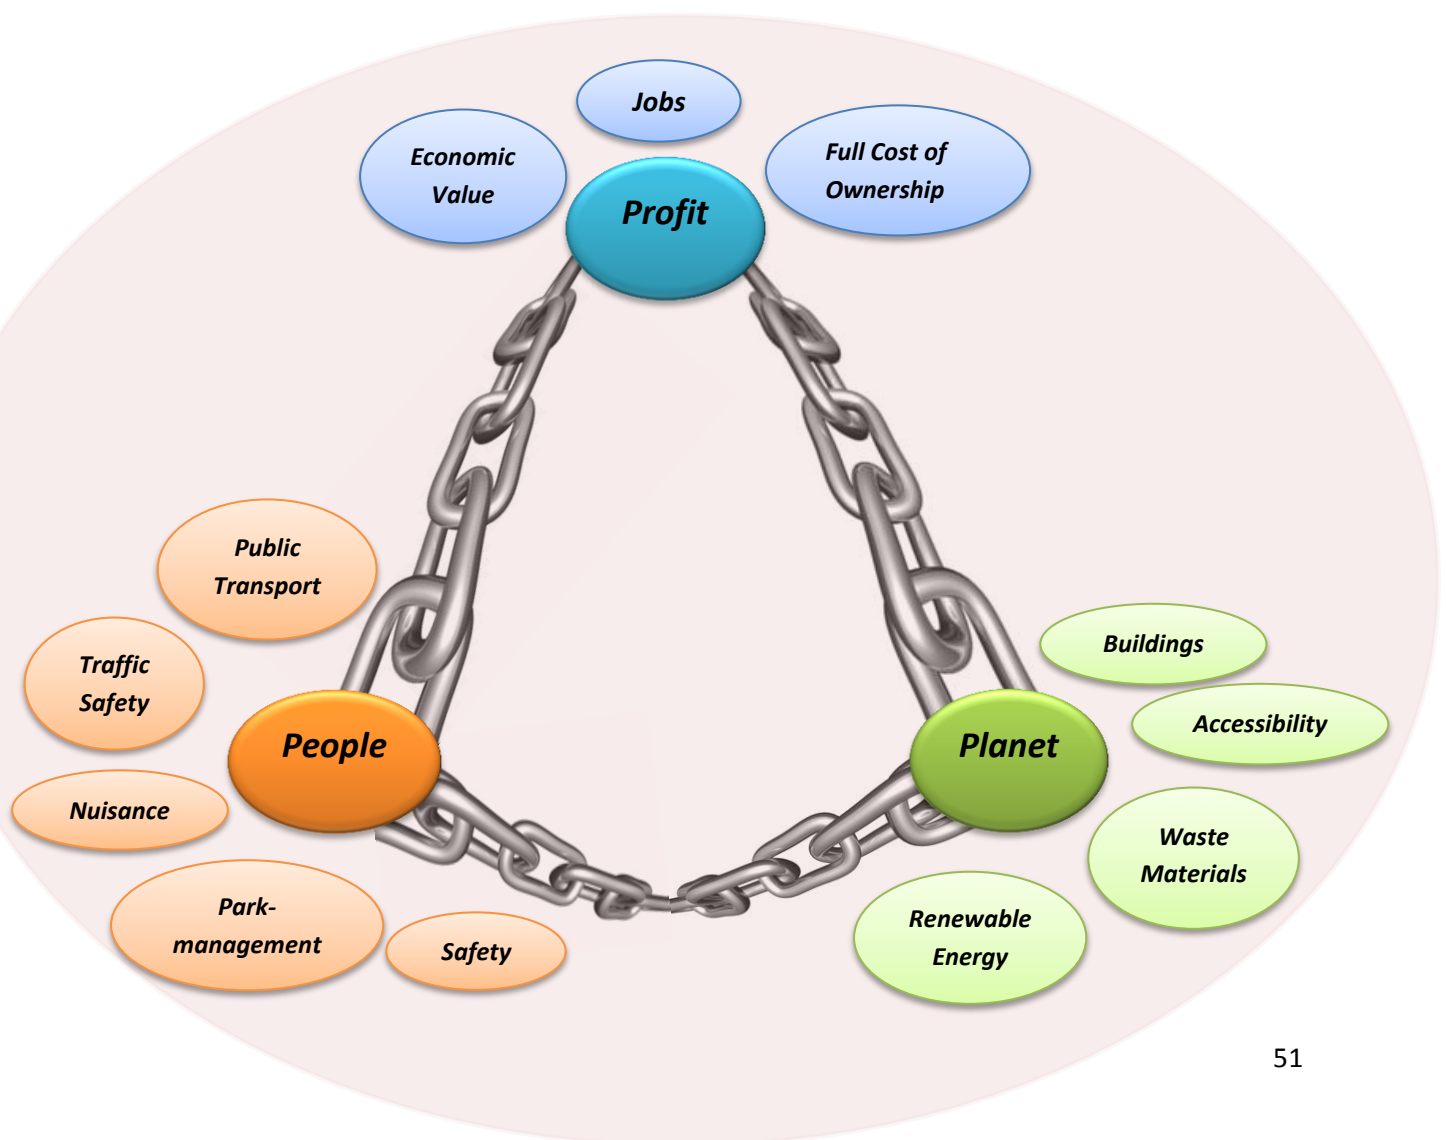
Jobs

Economic Value

Profit

Full Cost of Ownership

Public Transport

Traffic Safety

People

Nuisance

Park-management

Safety

Buildings

Accessibility

Planet

Waste Materials

Renewable Energy

51